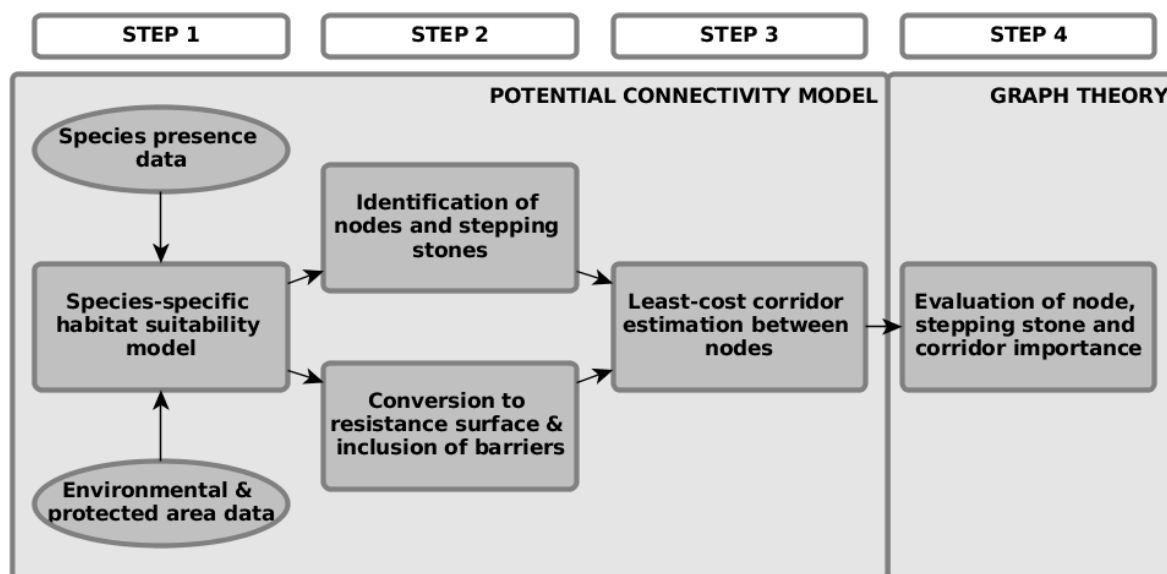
STEP 1

STEP 2

STEP 3

STEP 4

POTENTIAL CONNECTIVITY MODEL

GRAPH THEORY

Species presence data

Species-specific habitat suitability model

Environmental & protected area data

Identification of nodes and stepping stones

Conversion to resistance surface & inclusion of barriers

Least-cost corridor estimation between nodes

Evaluation of node, stepping stone and corridor importance